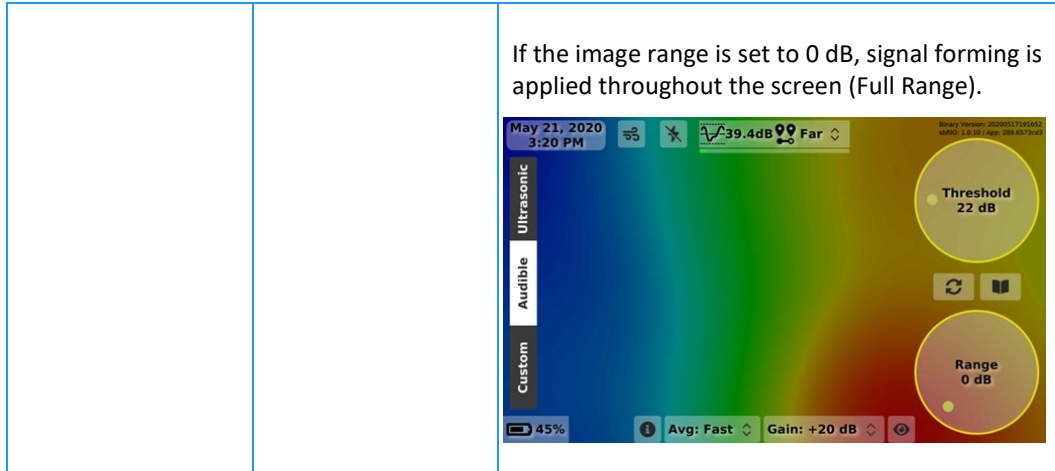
If the image range is set to 0 dB, signal forming is applied throughout the screen (Full Range).

May 21, 2020
3:20 PM

39.4dB

Far

Binary Version: 20200517191652
sbRIO: 1.0.10 / App: 289.6573cd3

Ultrasonic

Audible

Custom

Threshold
22 dB

Range
0 dB

45%

Avg: Fast

Gain: +20 dB